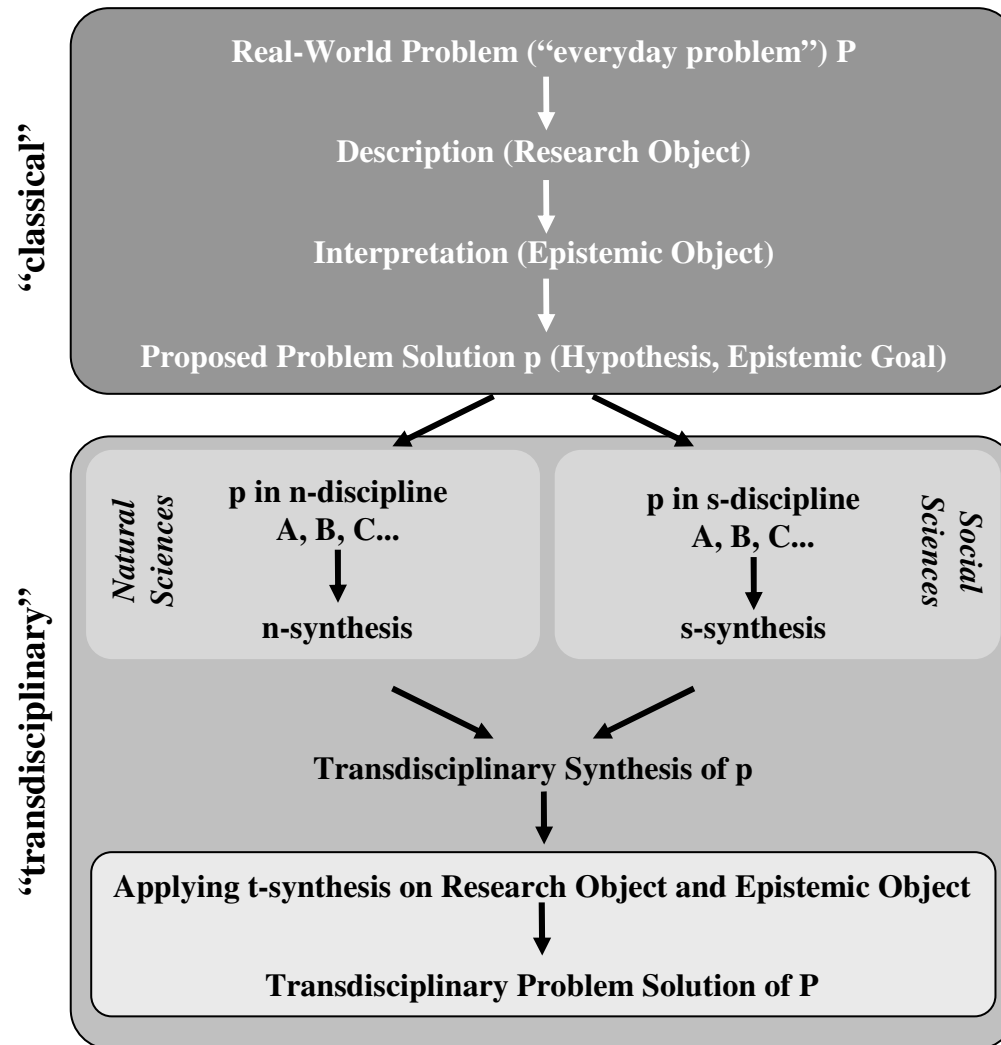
"classical"

Real-World Problem (''everyday problem'') P

Description (Research Object)

Interpretation (Epistemic Object)

Proposed Problem Solution p (Hypothesis, Epistemic Goal)

"transdisciplinary"

Natural Sciences

p in n-discipline A, B, C...

n-synthesis

p in s-discipline A, B, C...

s-synthesis

Social Sciences

Transdisciplinary Synthesis of p

Applying t-synthesis on Research Object and Epistemic Object

Transdisciplinary Problem Solution of P